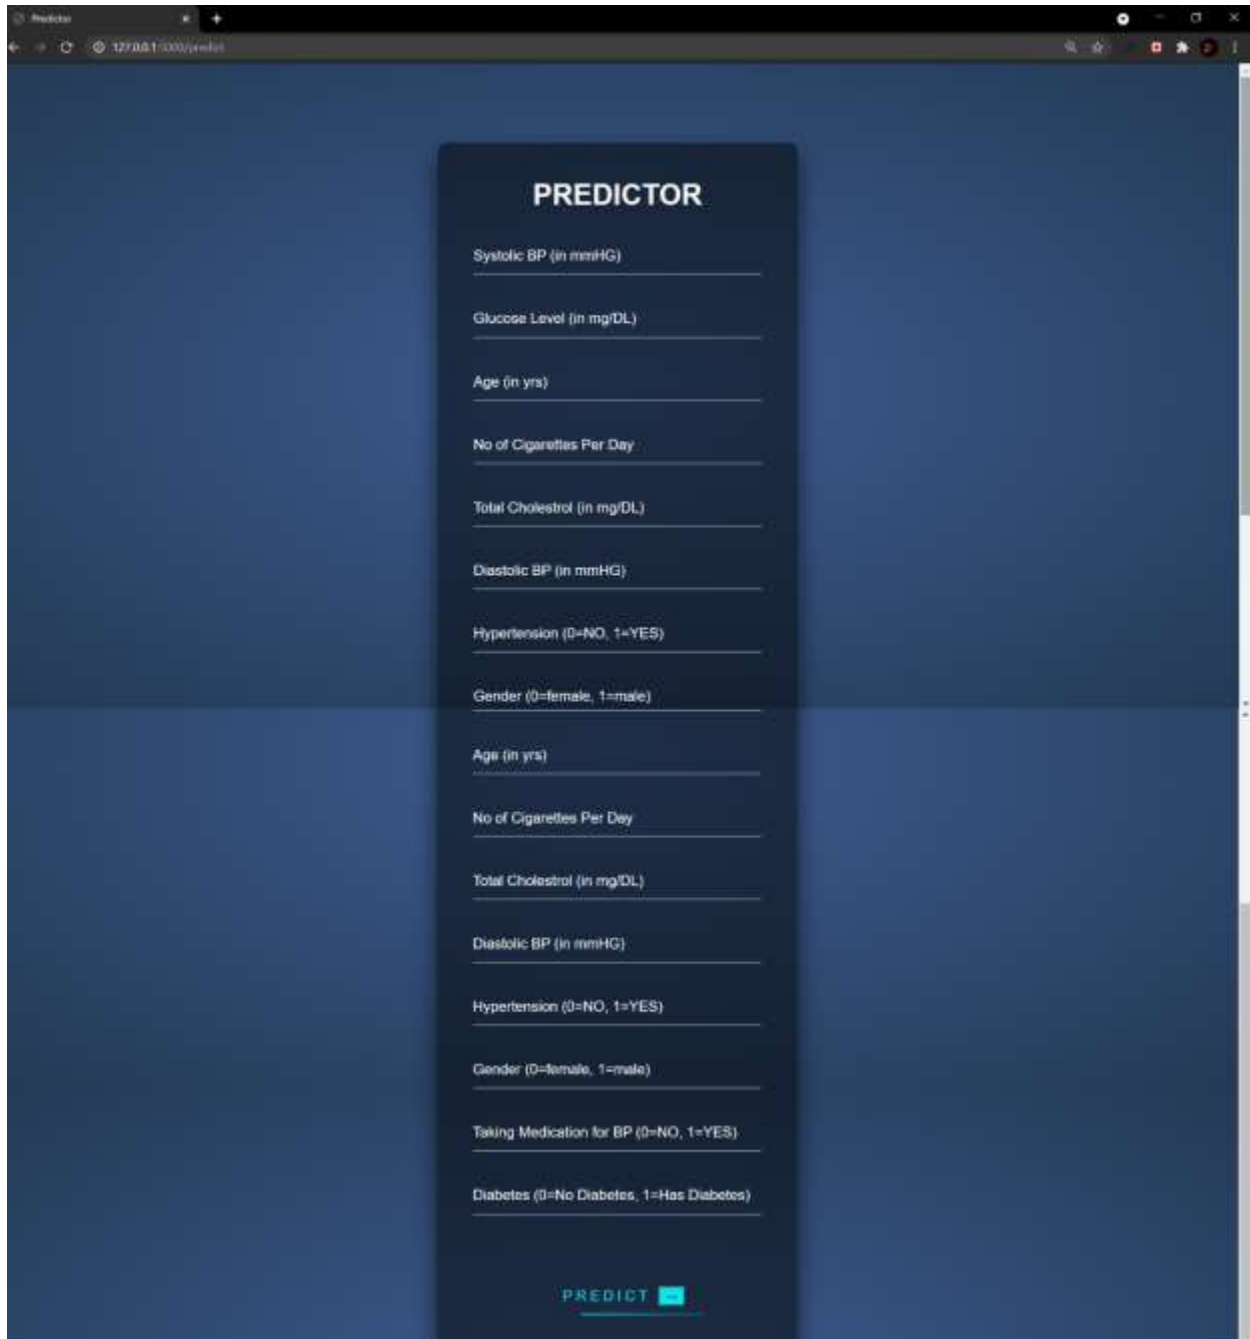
Predictor

127.0.0.1:5000/predict

PREDICTOR

Systolic BP (in mmHG)

Glucose Level (in mg/DL)

Age (in yrs)

No of Cigarettes Per Day

Total Cholestrol (in mg/DL)

Diastolic BP (in mmHG)

Hypertension (0=NO, 1=YES)

Gender (0=female, 1=male)

Age (in yrs)

No of Cigarettes Per Day

Total Cholestrol (in mg/DL)

Diastolic BP (in mmHG)

Hypertension (0=NO, 1=YES)

Gender (0=female, 1=male)

Taking Medication for BP (0=NO, 1=YES)

Diabetes (0=No Diabetes, 1=Has Diabetes)

PREDICT